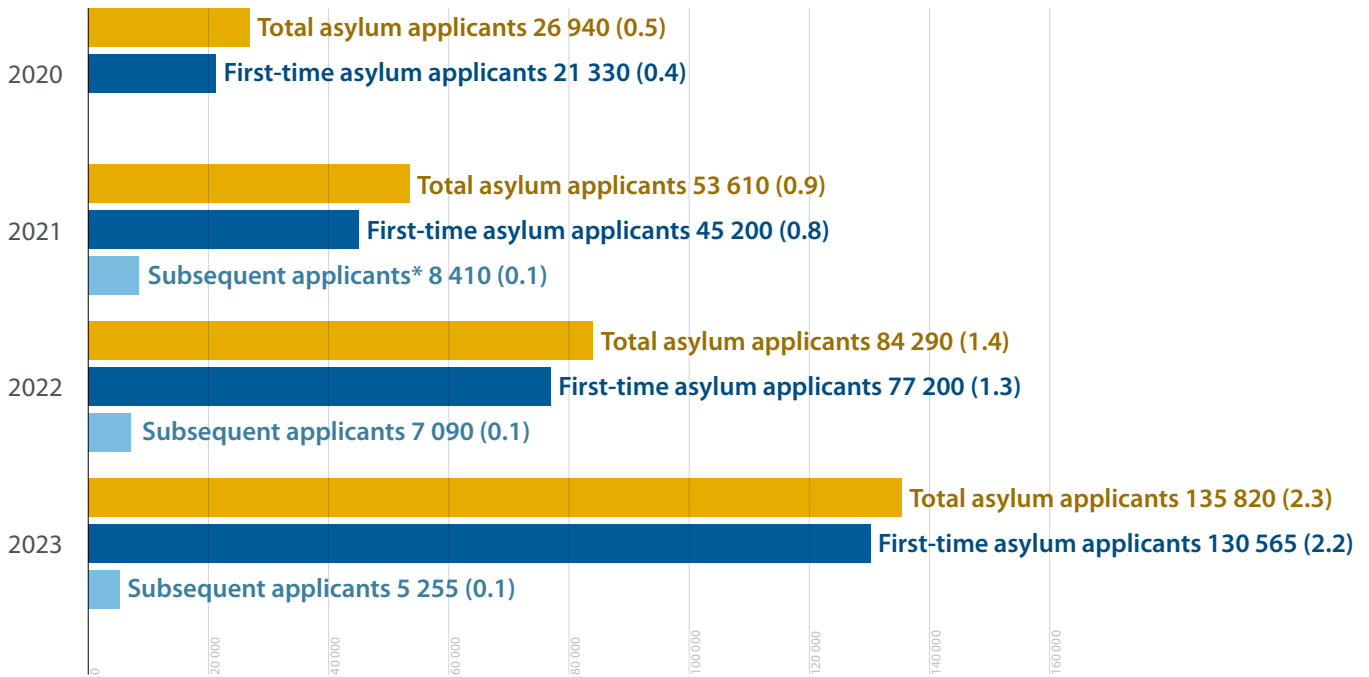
2020
Total asylum applicants 26 940 (0.5)
First-time asylum applicants 21 330 (0.4)

2021
Total asylum applicants 53 610 (0.9)
First-time asylum applicants 45 200 (0.8)
Subsequent applicants* 8 410 (0.1)

2022
Total asylum applicants 84 290 (1.4)
First-time asylum applicants 77 200 (1.3)
Subsequent applicants 7 090 (0.1)

2023
Total asylum applicants 135 820 (2.3)
First-time asylum applicants 130 565 (2.2)
Subsequent applicants 5 255 (0.1)

0
20 000
40 000
60 000
80 000
100 000
120 000
140 000
160 000